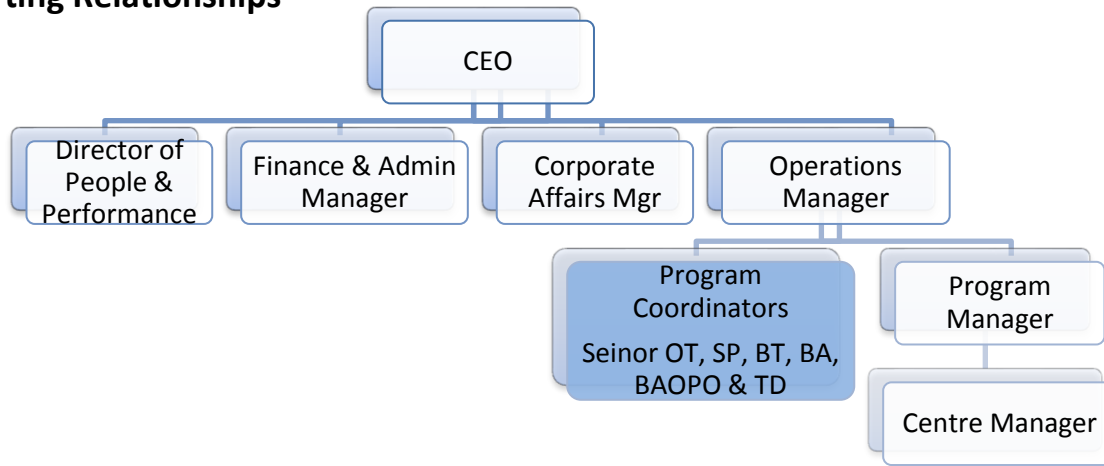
ting Relationships

CEO

Director of People & Performance

Finance & Admin Manager

Corporate Affairs Mgr

Operations Manager

Program Coordinators

Seinor OT, SP, BT, BA, BAOPO & TD

Program Manager

Centre Manager